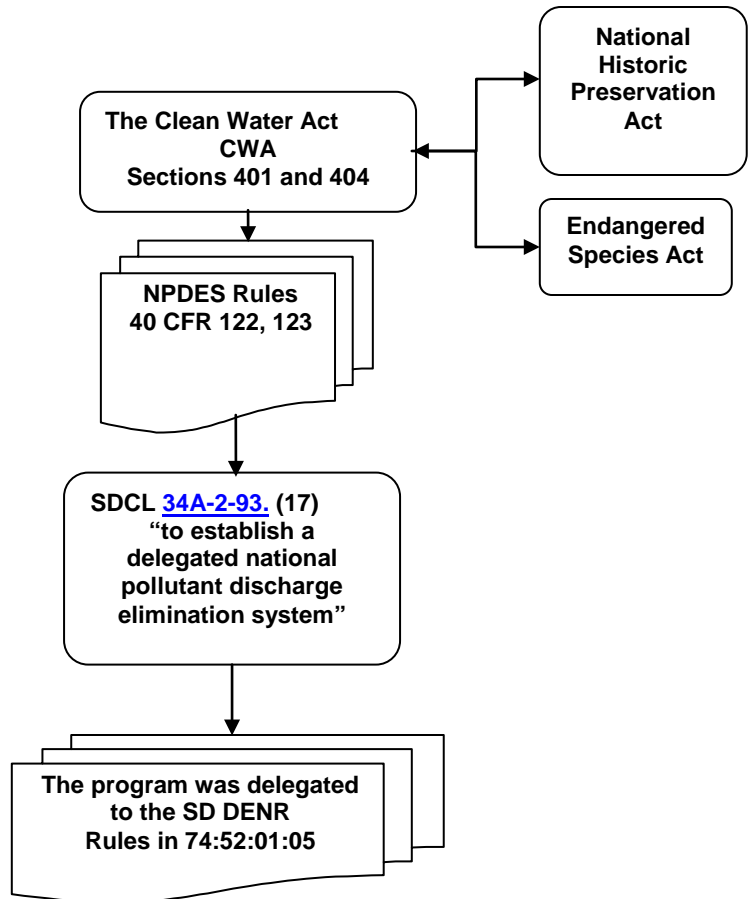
The Clean Water Act
CWA
Sections 401 and 404

National Historic Preservation Act

Endangered Species Act

NPDES Rules
40 CFR 122, 123

SDCL 34A-2-93. (17)
"to establish a delegated national pollutant discharge elimination system"

The program was delegated to the SD DENR
Rules in 74:52:01:05